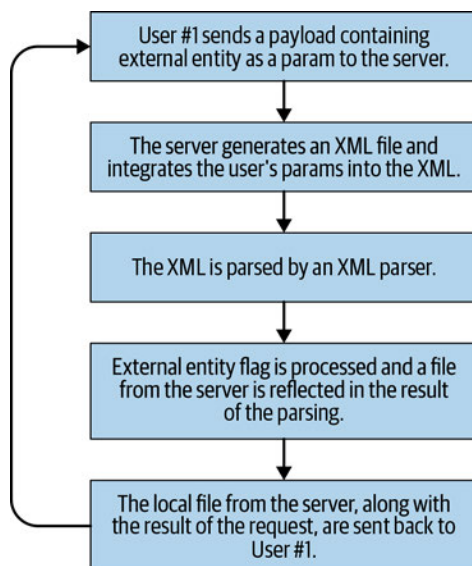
User #1 sends a payload containing external entity as a param to the server.

The server generates an XML file and integrates the user's params into the XML.

The XML is parsed by an XML parser.

External entity flag is processed and a file from the server is reflected in the result of the parsing.

The local file from the server, along with the result of the request, are sent back to User #1.